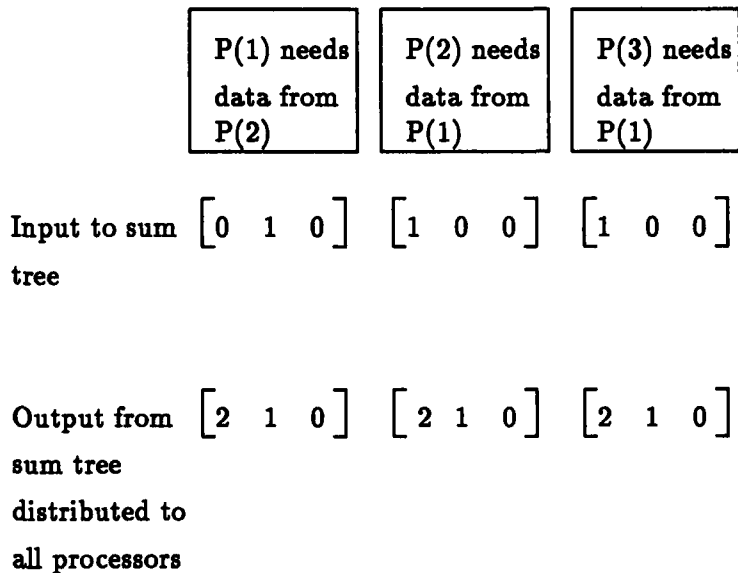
P(1) needs data from P(2)

P(2) needs data from P(1)

P(3) needs data from P(1)

Input to sum tree $\begin{bmatrix} 0 & 1 & 0 \end{bmatrix}$ $\begin{bmatrix} 1 & 0 & 0 \end{bmatrix}$ $\begin{bmatrix} 1 & 0 & 0 \end{bmatrix}$

Output from sum tree distributed to all processors $\begin{bmatrix} 2 & 1 & 0 \end{bmatrix}$ $\begin{bmatrix} 2 & 1 & 0 \end{bmatrix}$ $\begin{bmatrix} 2 & 1 & 0 \end{bmatrix}$